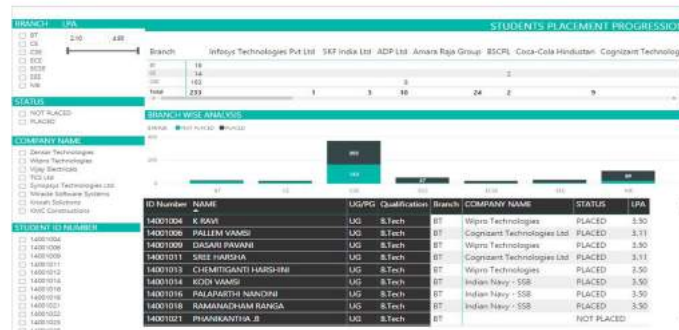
BRANCH LPA

BT
CE
CSE
ECE
EEE
ME

2.10 4.00

STATUS

NOT PLACED
PLACED

COMPANY NAME

Zensar Technologies
Wipro Technologies
Vijay Electricals
TCS Ltd
Synopsys Technologies Ltd
Miracle Software Systems
Krissh Solutions
KMC Constructions

STUDENT ID NUMBER

14001001
14001004
14001006
14001009
14001011
14001013
14001014
14001016
14001018
14001021
14001022
14001025

STUDENTS PLACEMENT PROGRESSIO

| Branch | Infosys Technologies Pvt Ltd | SKF India Ltd | ADP Ltd | Amara Raja Group | BSCPL | Coca-Cola Hindustan | Cognizant Technolog |
|---|---|---|---|---|---|---|---|
| BT | 18 | | | | | | |
| CE | 14 | | | | | 2 | |
| CSE | 102 | | | 3 | | | |
| Total | 233 | 1 | 3 | 10 | 24 | 2 | 9 |

BRANCH WISE ANALYSIS

STATUS ● NOT PLACED ● PLACED

| ID Number | NAME | UG/PG | Qualification | Branch | COMPANY NAME | STATUS | LPA |
|---|---|---|---|---|---|---|---|
| 14001004 | K RAVI | UG | B.Tech | BT | Wipro Technologies | PLACED | 3.50 |
| 14001006 | PALLEM VAMSI | UG | B.Tech | BT | Cognizant Technologies Ltd | PLACED | 3.11 |
| 14001009 | DASARI PAVANI | UG | B.Tech | BT | Wipro Technologies | PLACED | 3.50 |
| 14001011 | SREE HARSHA | UG | B.Tech | BT | Cognizant Technologies Ltd | PLACED | 3.11 |
| 14001013 | CHEMITIGANTI HARSHINI | UG | B.Tech | BT | Wipro Technologies | PLACED | 3.50 |
| 14001014 | KODI VAMSI | UG | B.Tech | BT | Indian Navy - SSB | PLACED | 3.50 |
| 14001016 | PALAPARTHI NANDINI | UG | B.Tech | BT | Indian Navy - SSB | PLACED | 3.50 |
| 14001018 | RAMANADHAM RANGA | UG | B.Tech | BT | Indian Navy - SSB | PLACED | 3.50 |
| 14001021 | PHANIKANTHA .B | UG | B.Tech | BT | | NOT PLACED | 0.00 |